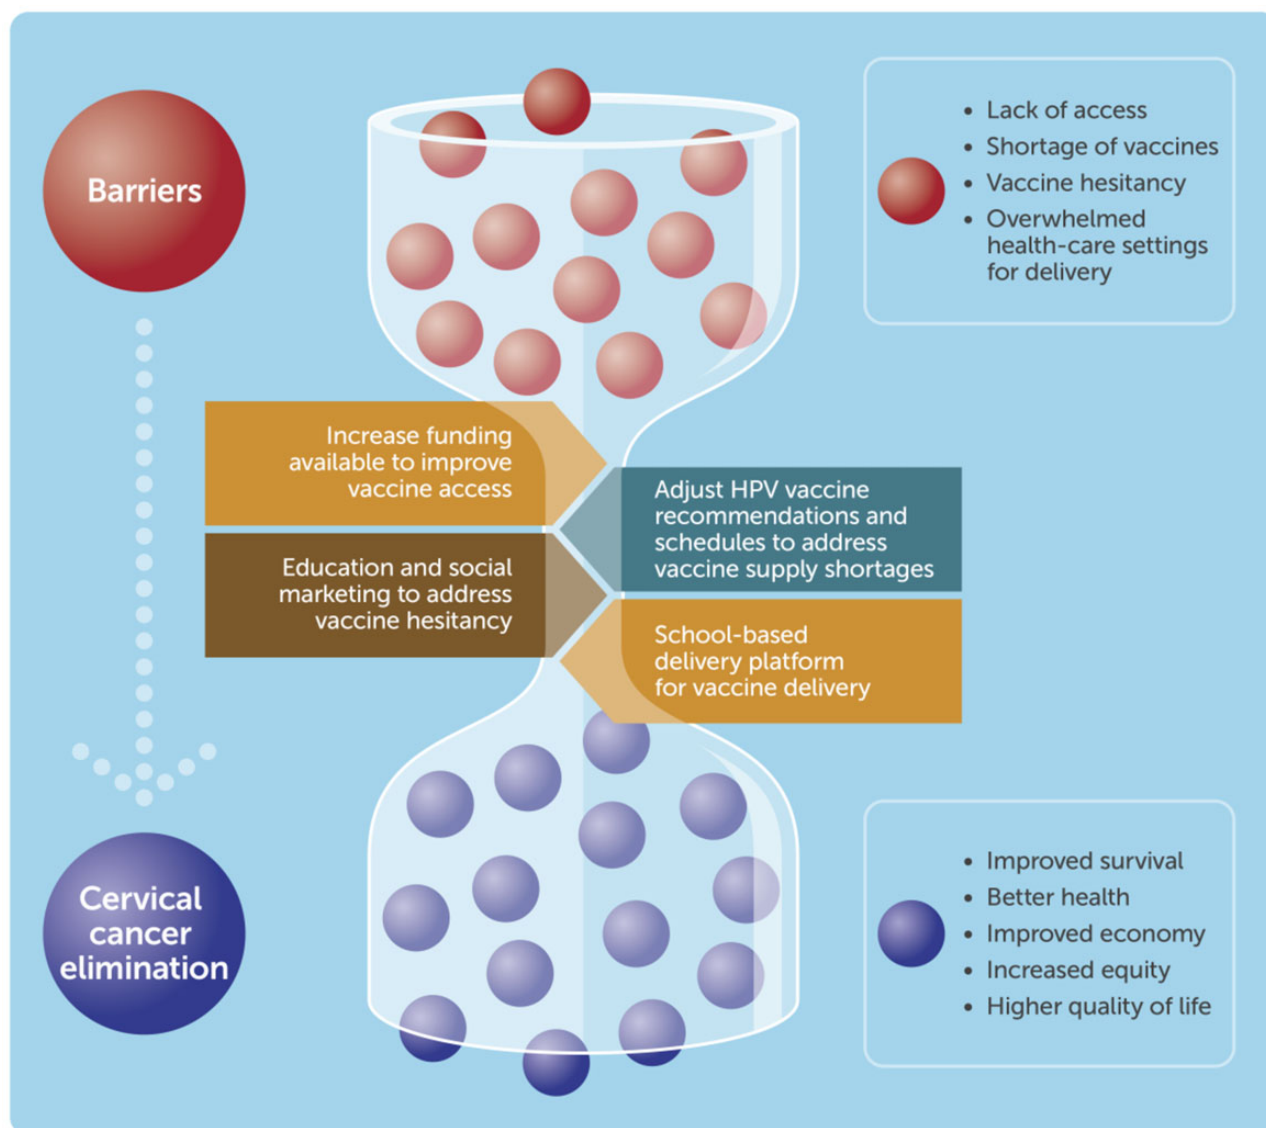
Barriers

- Lack of access
- Shortage of vaccines
- Vaccine hesitancy
- Overwhelmed health-care settings for delivery

Increase funding available to improve vaccine access

Adjust HPV vaccine recommendations and schedules to address vaccine supply shortages

Education and social marketing to address vaccine hesitancy

School-based delivery platform for vaccine delivery

Cervical cancer elimination

- Improved survival
- Better health
- Improved economy
- Increased equity
- Higher quality of life